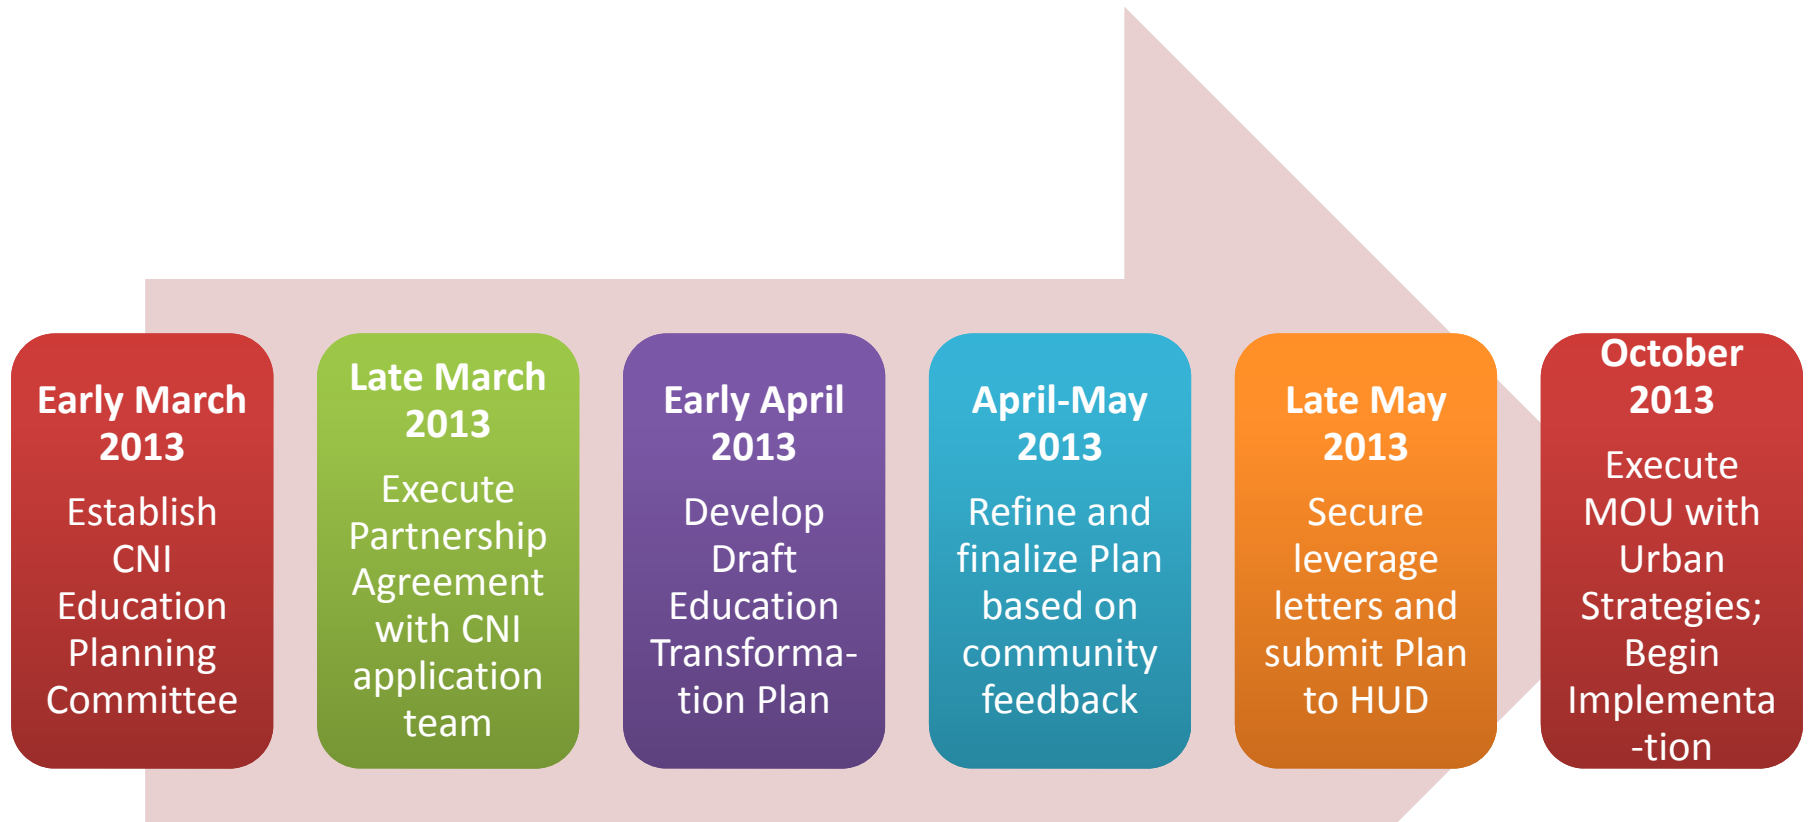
Early March 2013

Establish CNI Education Planning Committee

Late March 2013

Execute Partnership Agreement with CNI application team

Early April 2013

Develop Draft Education Transformation Plan

April-May 2013

Refine and finalize Plan based on community feedback

Late May 2013

Secure leverage letters and submit Plan to HUD

October 2013

Execute MOU with Urban Strategies; Begin Implementation